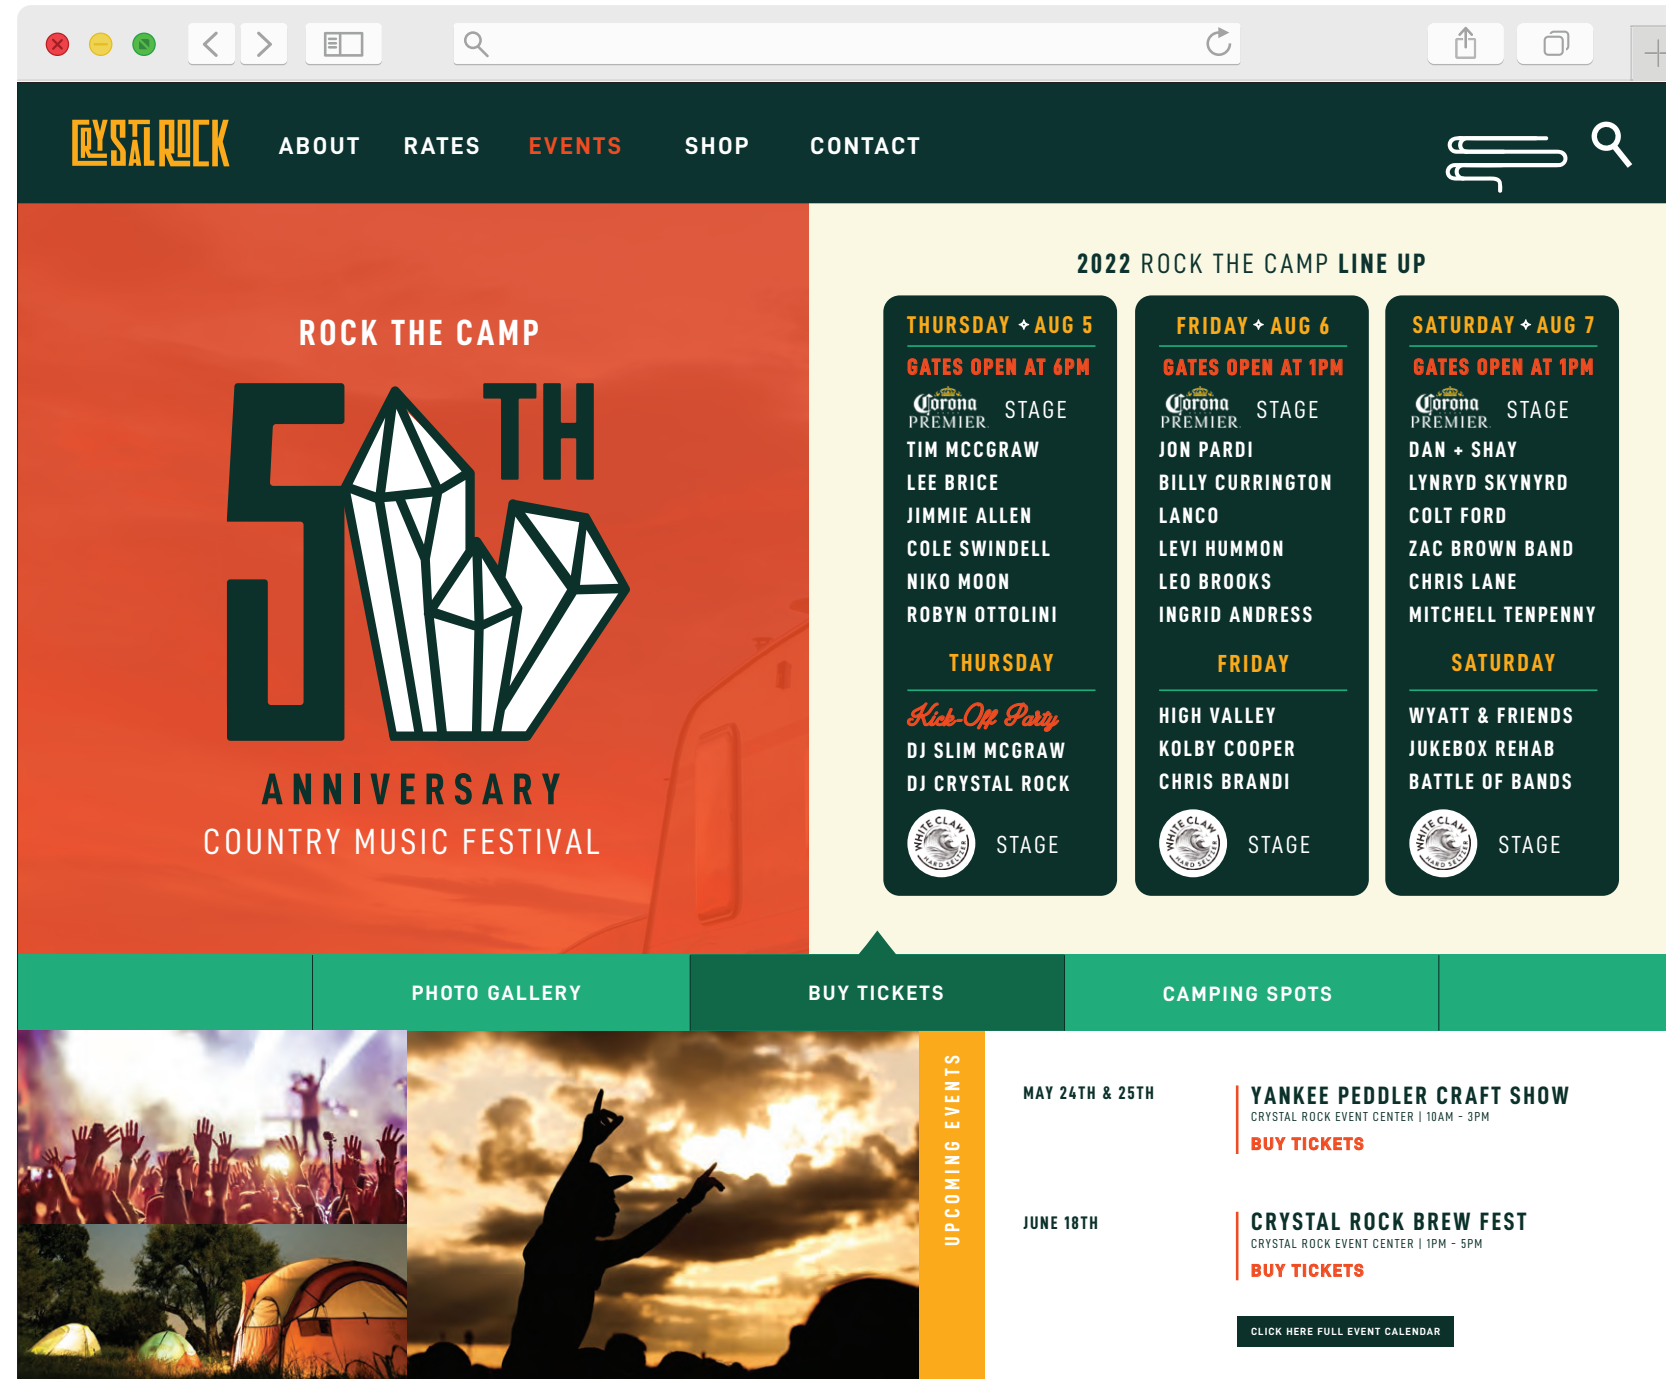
CRYSTAL ROCK

ABOUT RATES EVENTS SHOP CONTACT

ROCK THE CAMP

5TH

ANNIVERSARY

COUNTRY MUSIC FESTIVAL

2022 ROCK THE CAMP LINE UP

THURSDAY ✦ AUG 5
GATES OPEN AT 6PM
Corona PREMIER STAGE
TIM MCGRAW
LEE BRICE
JIMMIE ALLEN
COLE SWINDELL
NIKO MOON
ROBYN OTTOLINI
THURSDAY
Kick-Off Party
DJ SLIM MCGRAW
DJ CRYSTAL ROCK
WHITE CLAW HARD SELTZER STAGE

FRIDAY ✦ AUG 6
GATES OPEN AT 1PM
Corona PREMIER STAGE
JON PARDI
BILLY CURRINGTON
LANCO
LEVI HUMMON
LEO BROOKS
INGRID ANDRESS
FRIDAY
HIGH VALLEY
KOLBY COOPER
CHRIS BRANDI
WHITE CLAW HARD SELTZER STAGE

SATURDAY ✦ AUG 7
GATES OPEN AT 1PM
Corona PREMIER STAGE
DAN + SHAY
LYNRYD SKYNYRD
COLT FORD
ZAC BROWN BAND
CHRIS LANE
MITCHELL TENPENNY
SATURDAY
WYATT & FRIENDS
JUKEBOX REHAB
BATTLE OF BANDS
WHITE CLAW HARD SELTZER STAGE

PHOTO GALLERY BUY TICKETS CAMPING SPOTS

UPCOMING EVENTS

MAY 24TH & 25TH
YANKEE PEDDLER CRAFT SHOW
CRYSTAL ROCK EVENT CENTER | 10AM - 3PM
BUY TICKETS

JUNE 18TH
CRYSTAL ROCK BREW FEST
CRYSTAL ROCK EVENT CENTER | 1PM - 5PM
BUY TICKETS

CLICK HERE FULL EVENT CALENDAR